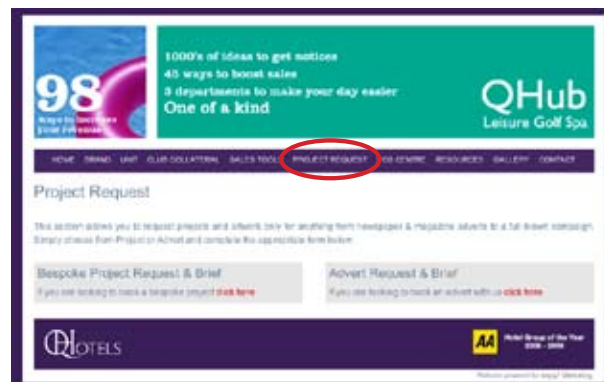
98
Ways to increase your revenue

1000's of ideas to get notices
45 ways to boost sales
3 departments to make your day easier
One of a kind

QHub
Leisure Golf Spa

HOME BRAND UNIT CLUB COLLATERAL SALES TOOLS PROJECT REQUEST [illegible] CENTRE RESOURCES GALLERY CONTACT

Project Request

This section allows you to request projects and artwork from anything from newspaper & magazine adverts to a full blown campaign. Simply choose from Project or Advert and complete the appropriate form below.

Bespoke Project Request & Brief
If you are looking to book a bespoke project click here

Advert Request & Brief
If you are looking to book an advert with us click here

QHOTELS

AA Hotel Group of the Year 2008 - 2009

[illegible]